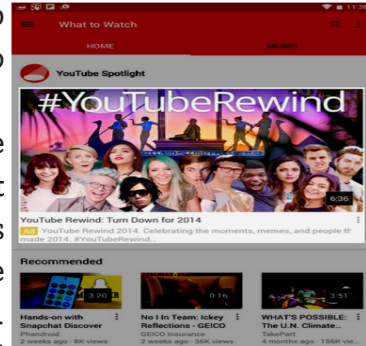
11:38

What to Watch

HOME

MUSIC

YouTube Spotlight

#YouTubeRewind

6:36

YouTube Rewind: Turn Down for 2014

Ad YouTube Rewind 2014. Celebrating the moments, memes, and people that made 2014. #YouTubeRewind...

Recommended

3:26

Hands-on with Snapchat Discover

Phandroid

2 weeks ago · 8K views

0:16

No I In Team: Ickey Reflections - GEICO

GEICO Insurance

2 weeks ago · 36K views

3:51

WHAT'S POSSIBLE: The U.N. Climate...

TakePart

4 months ago · 156K vie...